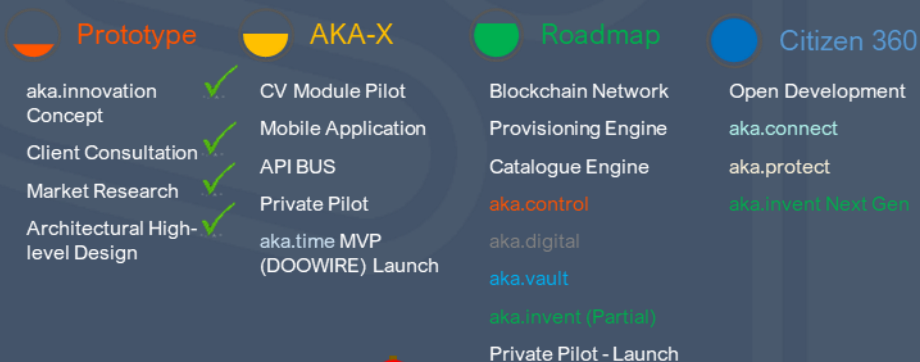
Prototype

aka.innovation Concept

Client Consultation

Market Research

Architectural High-level Design

AKA-X

CV Module Pilot

Mobile Application

API BUS

Private Pilot

aka.time MVP (DOOWIRE) Launch

Roadmap

Blockchain Network

Provisioning Engine

Catalogue Engine

aka.control

aka.digital

aka.vault

aka.invent (Partial)

Private Pilot - Launch

Citizen 360

Open Development

aka.connect

aka.protect

aka.invent Next Gen